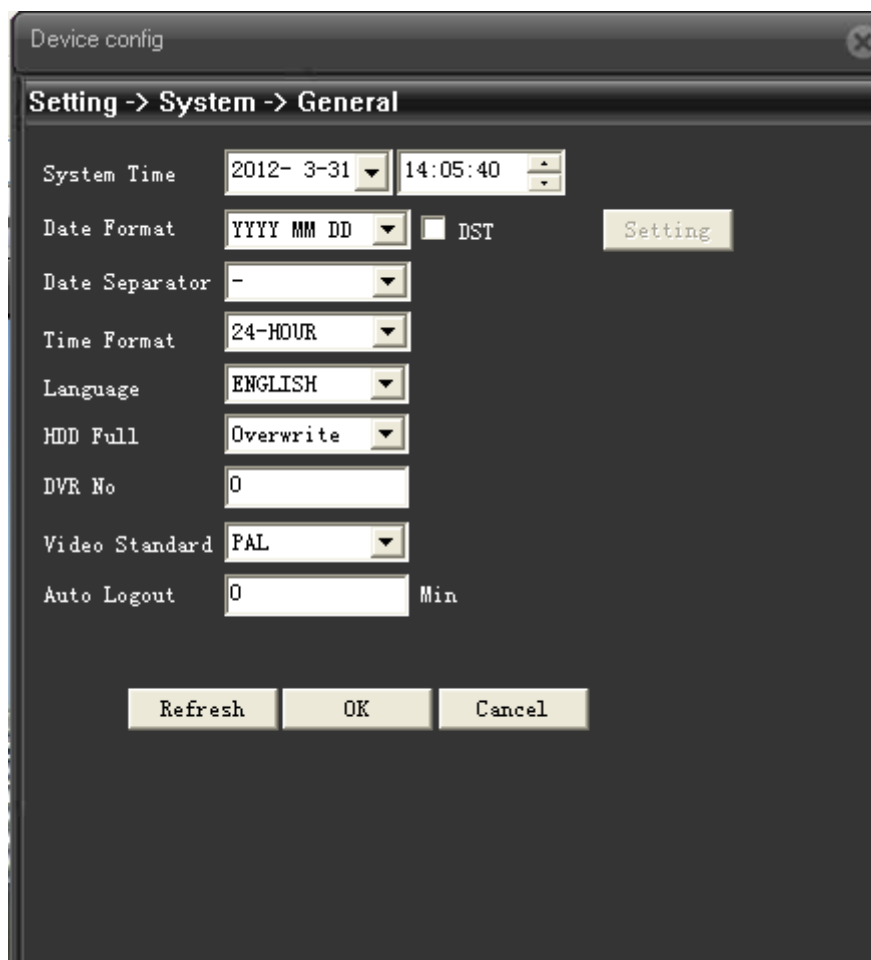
Device config

Setting -> System -> General

System Time 2012- 3-31 14:05:40

Date Format YYYY MM DD DST Setting

Date Separator -

Time Format 24-HOUR

Language ENGLISH

HDD Full Overwrite

DVR No 0

Video Standard PAL

Auto Logout 0 Min

Refresh OK Cancel